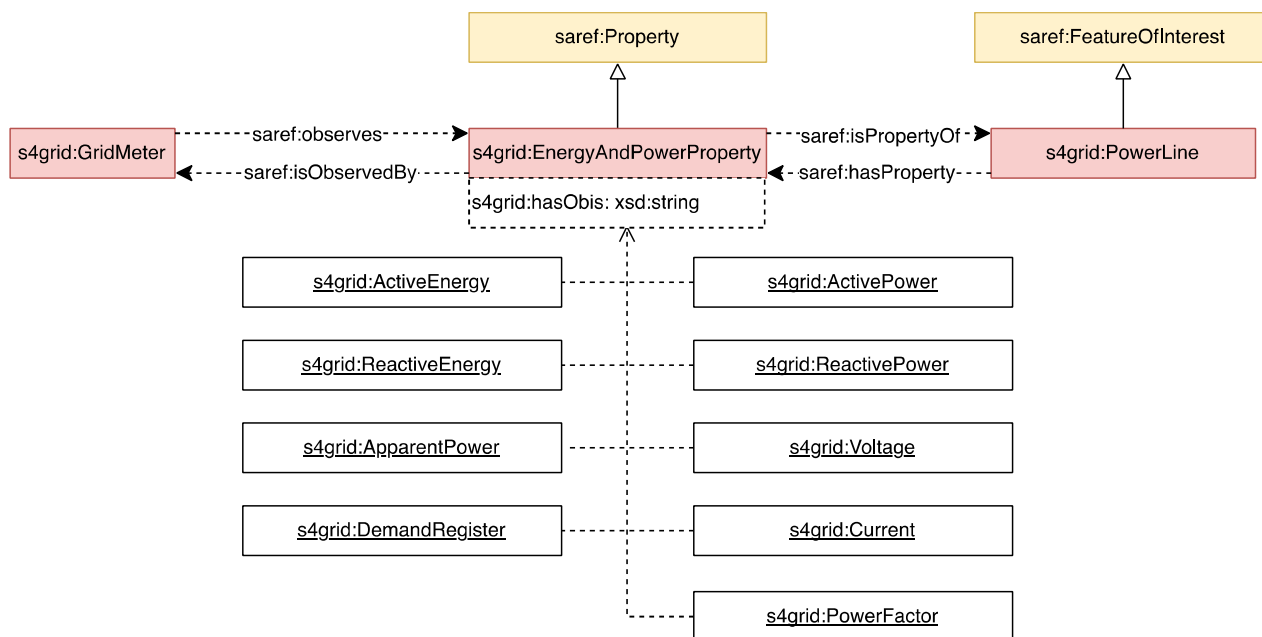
saref:Property

saref:FeatureOfInterest

s4grid:GridMeter

saref:observes

saref:isObservedBy

s4grid:EnergyAndPowerProperty

s4grid:hasObis: xsd:string

saref:isPropertyOf

saref:hasProperty

s4grid:PowerLine

s4grid:ActiveEnergy

s4grid:ActivePower

s4grid:ReactiveEnergy

s4grid:ReactivePower

s4grid:ApparentPower

s4grid:Voltage

s4grid:DemandRegister

s4grid:Current

s4grid:PowerFactor